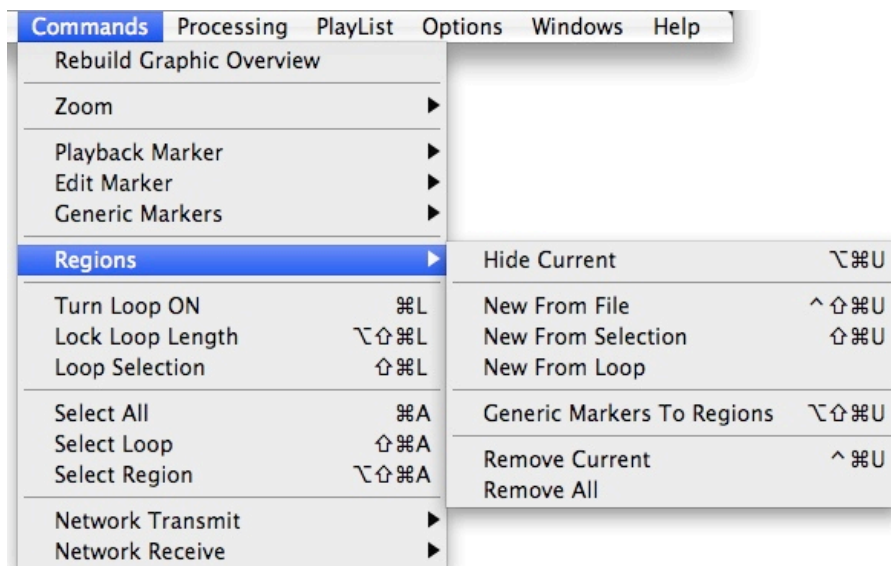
Commands Processing PlayList Options Windows Help

Rebuild Graphic Overview

Zoom ▶

Playback Marker ▶
Edit Marker ▶
Generic Markers ▶

Regions ▶

Turn Loop ON ⌘L
Lock Loop Length ⌥⇧⌘L
Loop Selection ⇧⌘L

Select All ⌘A
Select Loop ⇧⌘A
Select Region ⌥⇧⌘A

Network Transmit ▶
Network Receive ▶

Hide Current ⌥⌘U

New From File ^⇧⌘U
New From Selection ⇧⌘U
New From Loop

Generic Markers To Regions ⌥⇧⌘U

Remove Current ^⌘U
Remove All